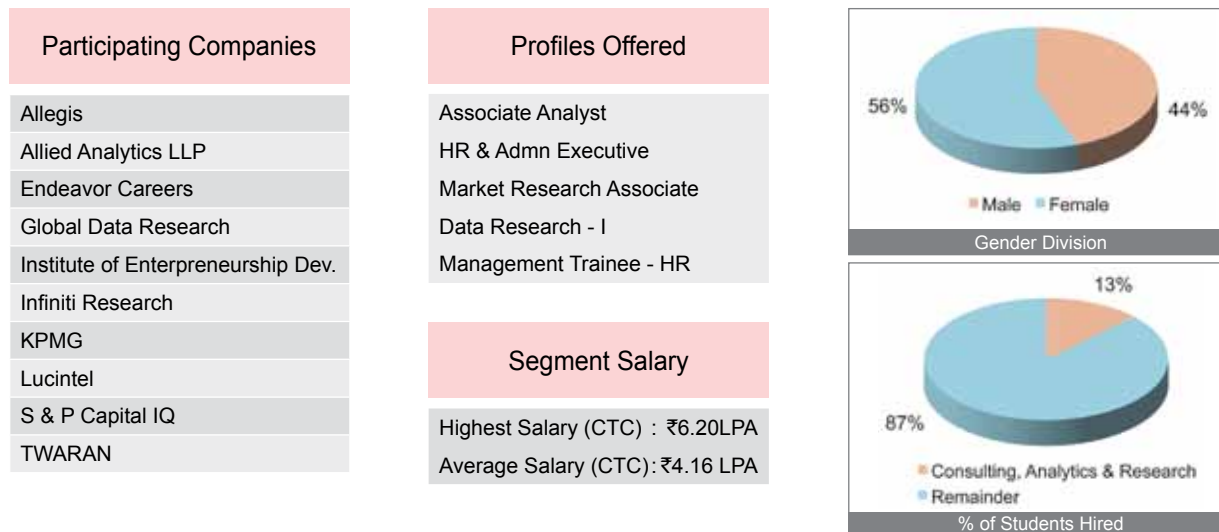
Participating Companies

Allegis
Allied Analytics LLP
Endeavor Careers
Global Data Research
Institute of Enterpreneurship Dev.
Infiniti Research
KPMG
Lucintel
S & P Capital IQ
TWARAN

Profiles Offered

Associate Analyst
HR & Admn Executive
Market Research Associate
Data Research - I
Management Trainee - HR

Segment Salary

Highest Salary (CTC) : ₹6.20LPA
Average Salary (CTC): ₹4.16 LPA

56%
44%
Male Female
Gender Division

13%
87%
Consulting, Analytics & Research
Remainder
% of Students Hired